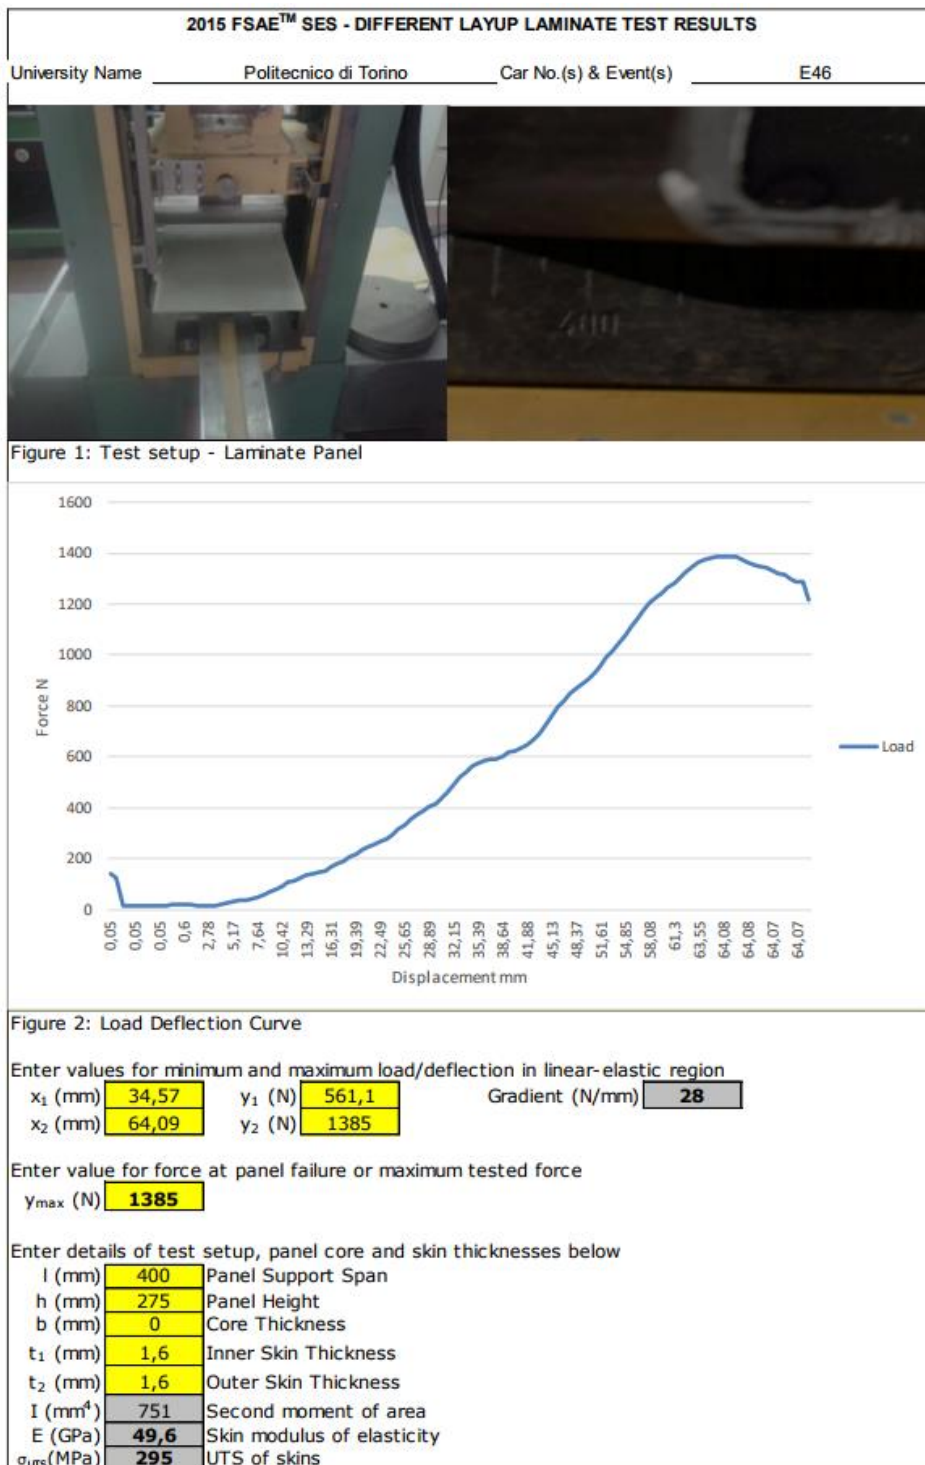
2015 FSAE$^{TM}$ SES - DIFFERENT LAYUP LAMINATE TEST RESULTS

University Name Politecnico di Torino Car No.(s) & Event(s) E46

Figure 1: Test setup - Laminate Panel

1600
1400
1200
1000
800
600
400
200
0

Force N

0,05 0,05 0,05 0,6 2,78 5,17 7,64 10,42 13,29 16,31 19,39 22,49 25,65 28,89 32,15 35,39 38,64 41,88 45,13 48,37 51,61 54,85 58,08 61,3 63,55 64,08 64,08 64,07 64,07

Displacement mm

Load

Figure 2: Load Deflection Curve

Enter values for minimum and maximum load/deflection in linear-elastic region

| | | | | | |
|---|---|---|---|---|---|
| $x_1$ (mm) | 34,57 | $y_1$ (N) | 561,1 | Gradient (N/mm) | 28 |
| $x_2$ (mm) | 64,09 | $y_2$ (N) | 1385 | | |

Enter value for force at panel failure or maximum tested force

$y_{max}$ (N) 1385

Enter details of test setup, panel core and skin thicknesses below

| | | |
|---|---|---|
| l (mm) | 400 | Panel Support Span |
| h (mm) | 275 | Panel Height |
| b (mm) | 0 | Core Thickness |
| $t_1$ (mm) | 1,6 | Inner Skin Thickness |
| $t_2$ (mm) | 1,6 | Outer Skin Thickness |
| I (mm$^4$) | 751 | Second moment of area |
| E (GPa) | 49,6 | Skin modulus of elasticity |
| $\sigma_{UTS}$(MPa) | 295 | UTS of skins |